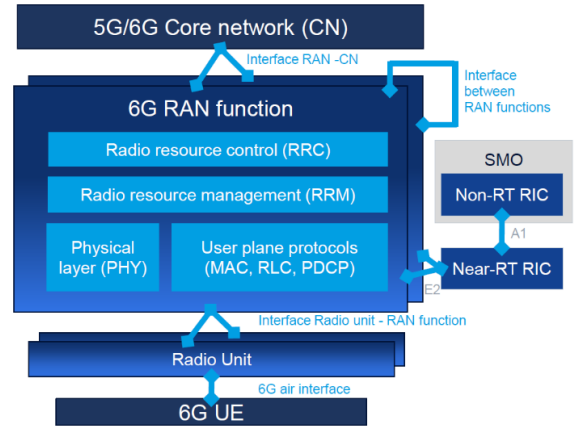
5G/6G Core network (CN)

Interface RAN -CN

Interface between RAN functions

6G RAN function

Radio resource control (RRC)

Radio resource management (RRM)

Physical layer (PHY)

User plane protocols (MAC, RLC, PDCP)

SMO

Non-RT RIC

A1

Near-RT RIC

E2

Interface Radio unit - RAN function

Radio Unit

6G air interface

6G UE